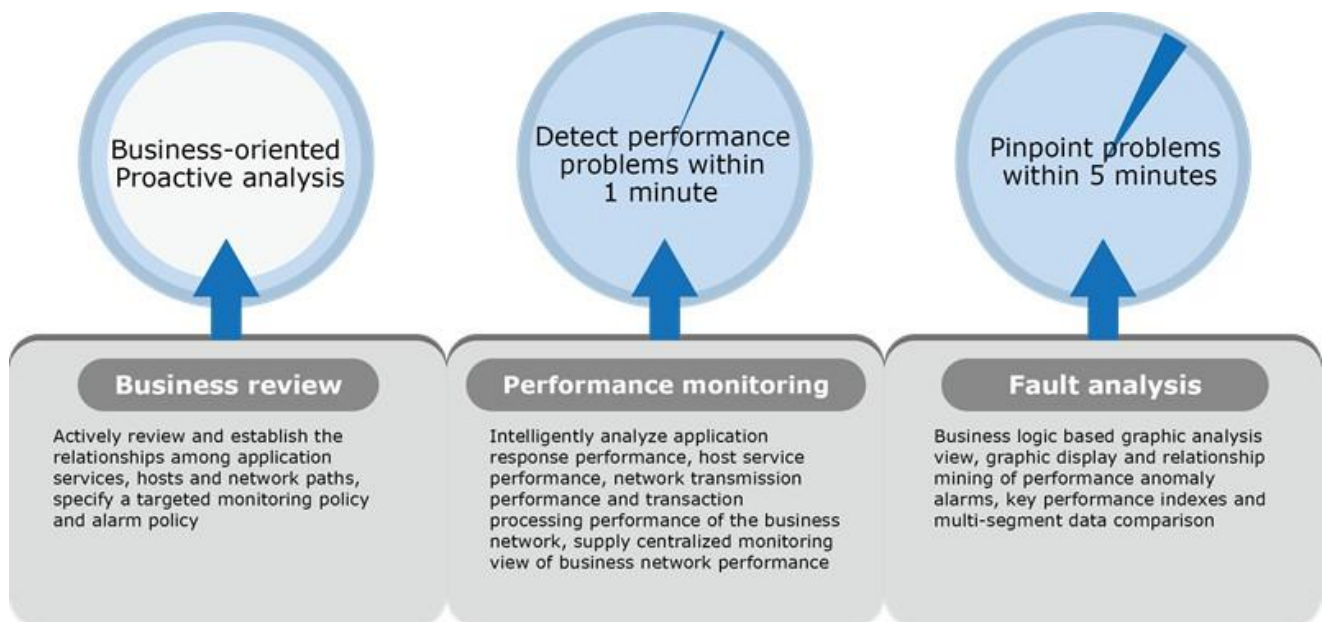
Business-oriented Proactive analysis

Detect performance problems within 1 minute

Pinpoint problems within 5 minutes

Business review

Actively review and establish the relationships among application services, hosts and network paths, specify a targeted monitoring policy and alarm policy

Performance monitoring

Intelligently analyze application response performance, host service performance, network transmission performance and transaction processing performance of the business network, supply centralized monitoring view of business network performance

Fault analysis

Business logic based graphic analysis view, graphic display and relationship mining of performance anomaly alarms, key performance indexes and multi-segment data comparison